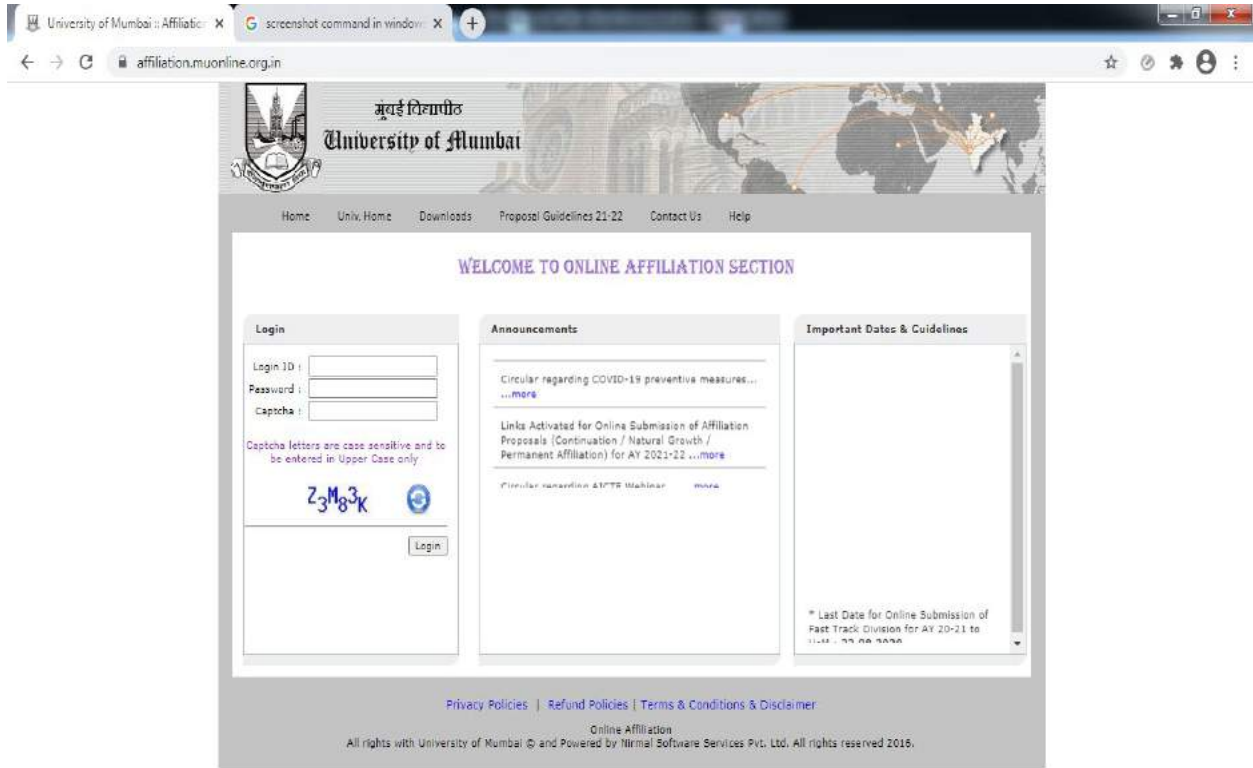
University of Mumbai :: Affiliatio ×
screenshot command in window ×
+

affiliation.muonline.org.in

मुंबई विद्यापीठ
University of Mumbai

Home Univ. Home Downloads Proposal Guidelines 21-22 Contact Us Help

WELCOME TO ONLINE AFFILIATION SECTION

Login

Login ID :
Password :
Captcha :

Captcha letters are case sensitive and to be entered in Upper Case only

Z3M83K

Login

Announcements

Circular regarding COVID-19 preventive measures... ...more

Links Activated for Online Submission of Affiliation Proposals (Continuation / Natural Growth / Permanent Affiliation) for AY 2021-22 ...more

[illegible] ...more

Important Dates & Guidelines

* Last Date for Online Submission of Fast Track Division for AY 20-21 to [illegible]

Privacy Policies | Refund Policies | Terms & Conditions & Disclaimer

Online Affiliation
All rights with University of Mumbai © and Powered by Nirmal Software Services Pvt. Ltd. All rights reserved 2016.